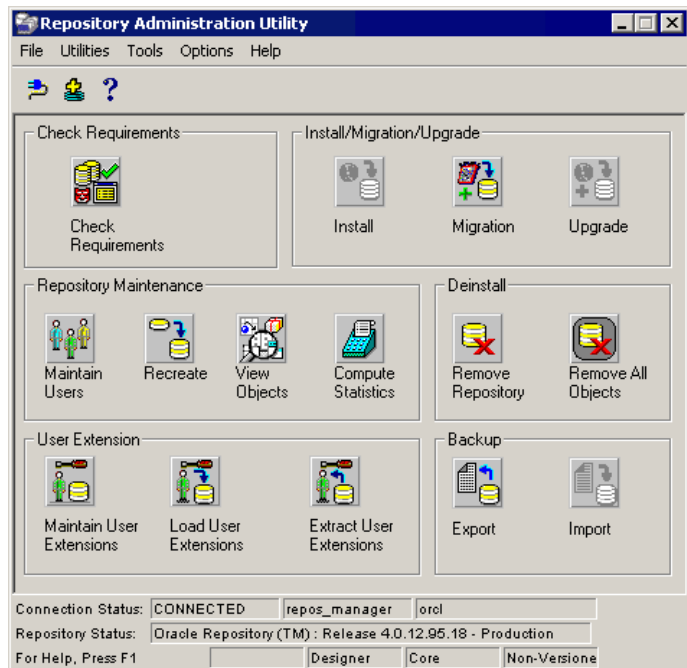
Repository Administration Utility

File Utilities Tools Options Help

Check Requirements

Check Requirements

Install/Migration/Upgrade

Install

Migration

Upgrade

Repository Maintenance

Maintain Users

Recreate

View Objects

Compute Statistics

Deinstall

Remove Repository

Remove All Objects

User Extension

Maintain User Extensions

Load User Extensions

Extract User Extensions

Backup

Export

Import

Connection Status: CONNECTED repos_manager orcl

Repository Status: Oracle Repository (TM) : Release 4.0.12.95.18 - Production

For Help, Press F1 Designer Core Non-Versione